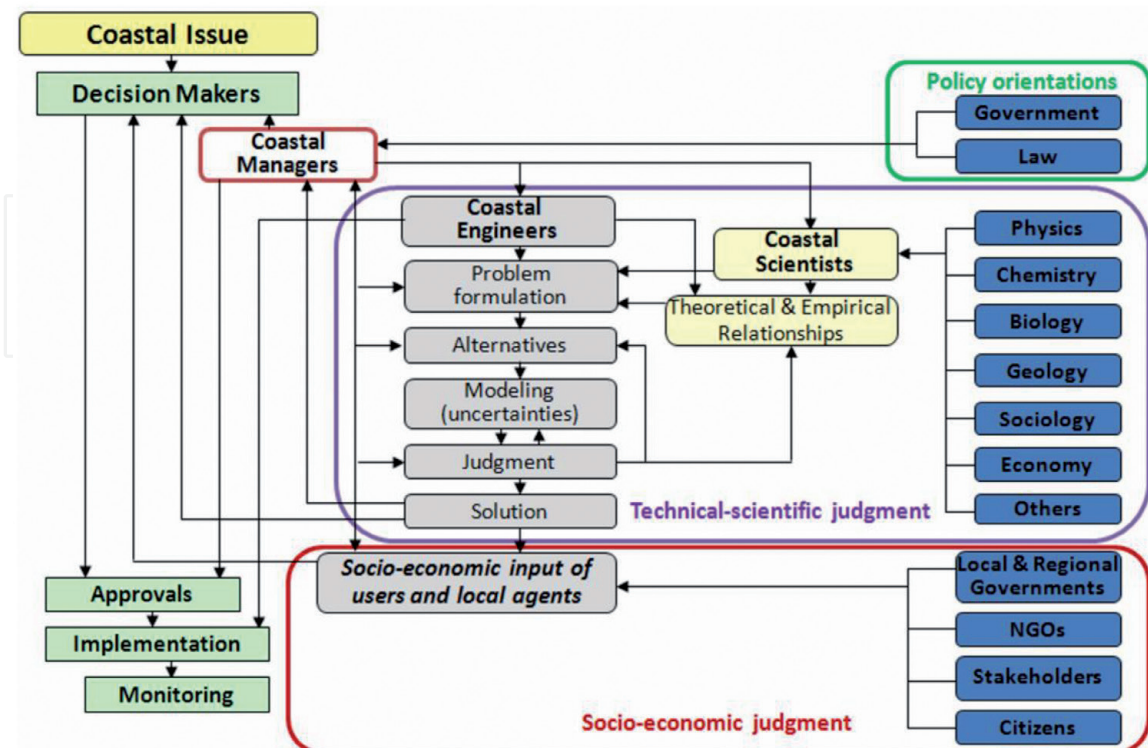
Coastal Issue

Decision Makers

Coastal Managers

Policy orientations

Government

Law

Coastal Engineers

Problem formulation

Alternatives

Modeling (uncertainties)

Judgment

Solution

Coastal Scientists

Theoretical & Empirical Relationships

Physics

Chemistry

Biology

Geology

Sociology

Economy

Others

Technical-scientific judgment

Socio-economic input of users and local agents

Local & Regional Governments

NGOs

Stakeholders

Citizens

Socio-economic judgment

Approvals

Implementation

Monitoring